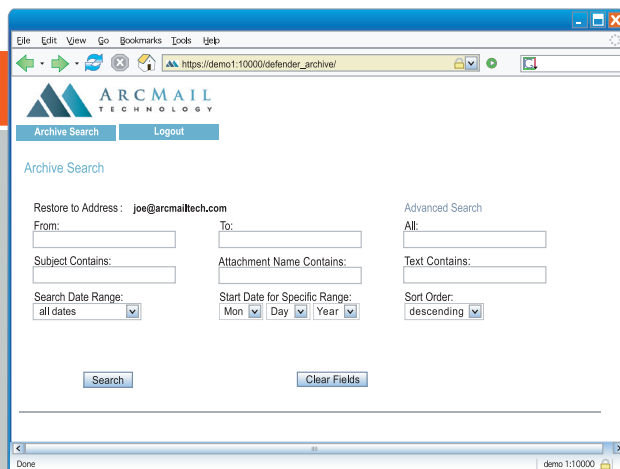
File Edit View Go Bookmarks Tools Help

https://demo1:10000/defender_archive/

ARCMAIL
TECHNOLOGY

Archive Search
Logout

Archive Search

Restore to Address : joe@arcmailtech.com

Advanced Search

From:
To:
All:

Subject Contains:
Attachment Name Contains:
Text Contains:

Search Date Range:
all dates
Start Date for Specific Range:
Mon
Day
Year
Sort Order:
descending

Search
Clear Fields

Done
demo 1:10000